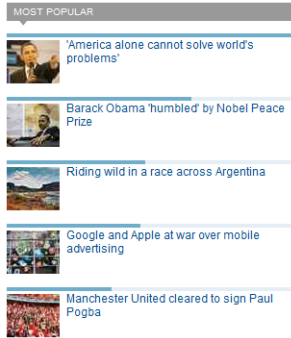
MOST POPULAR

'America alone cannot solve world's problems'

Barack Obama 'humbled' by Nobel Peace Prize

Riding wild in a race across Argentina

Google and Apple at war over mobile advertising

Manchester United cleared to sign Paul Pogba